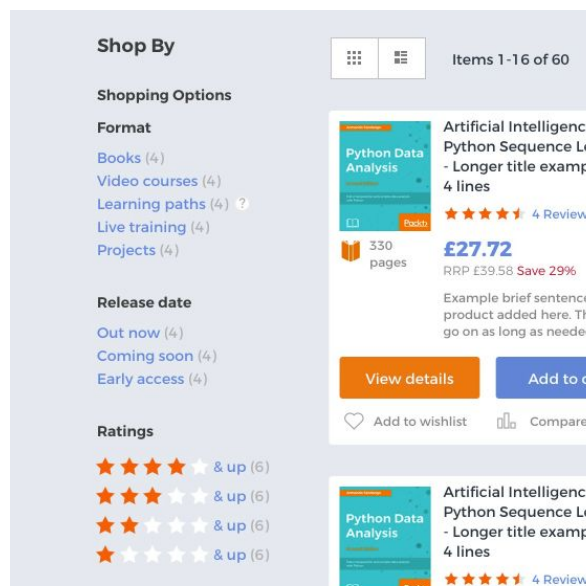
Shop By

Shopping Options

Format

Books (4)
Video courses (4)
Learning paths (4) ?
Live training (4)
Projects (4)

Release date

Out now (4)
Coming soon (4)
Early access (4)

Ratings

& up (6)
& up (6)
& up (6)
& up (6)

Items 1-16 of 60

Python Data Analysis

Packt

330 pages

Artificial Intelligenc
Python Sequence Le
- Longer title examp
4 lines

4 Review

£27.72
RRP £39.58 Save 29%

Example brief sentence
product added here. Th
go on as long as neede

View details

Add to

Add to wishlist

Compare

Python Data Analysis

Artificial Intelligenc
Python Sequence Le
- Longer title examp
4 lines

4 Review